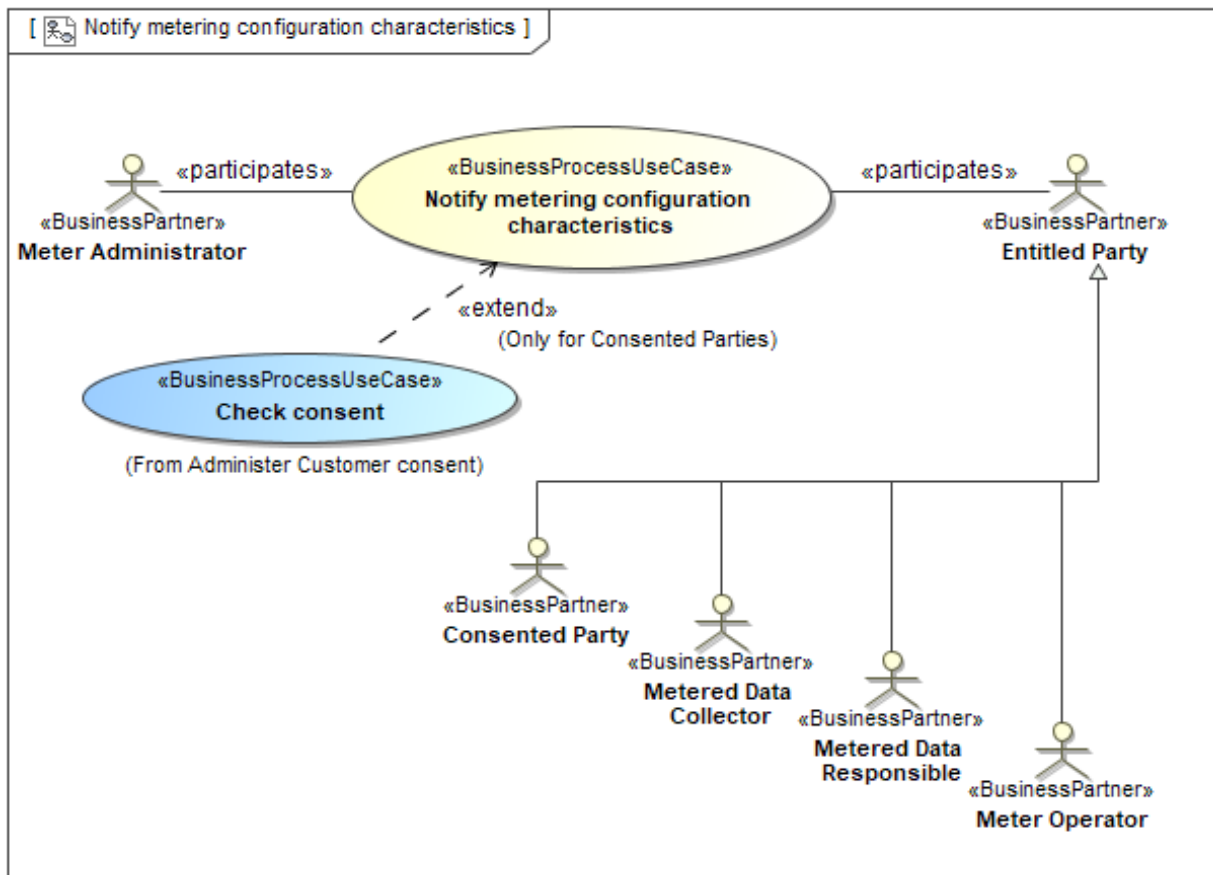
[ Notify metering configuration characteristics ]

«participates»

«BusinessPartner»
Meter Administrator

«BusinessProcessUseCase»
Notify metering configuration characteristics

«participates»

«BusinessPartner»
Entitled Party

«extend»
(Only for Consented Parties)

«BusinessProcessUseCase»
Check consent

(From Administer Customer consent)

«BusinessPartner»
Consented Party

«BusinessPartner»
Metered Data Collector

«BusinessPartner»
Metered Data Responsible

«BusinessPartner»
Meter Operator